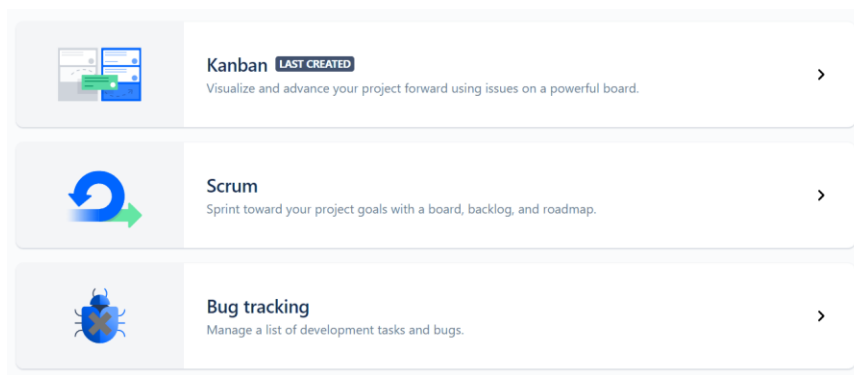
Kanban LAST CREATED
Visualize and advance your project forward using issues on a powerful board.

Scrum
Sprint toward your project goals with a board, backlog, and roadmap.

Bug tracking
Manage a list of development tasks and bugs.